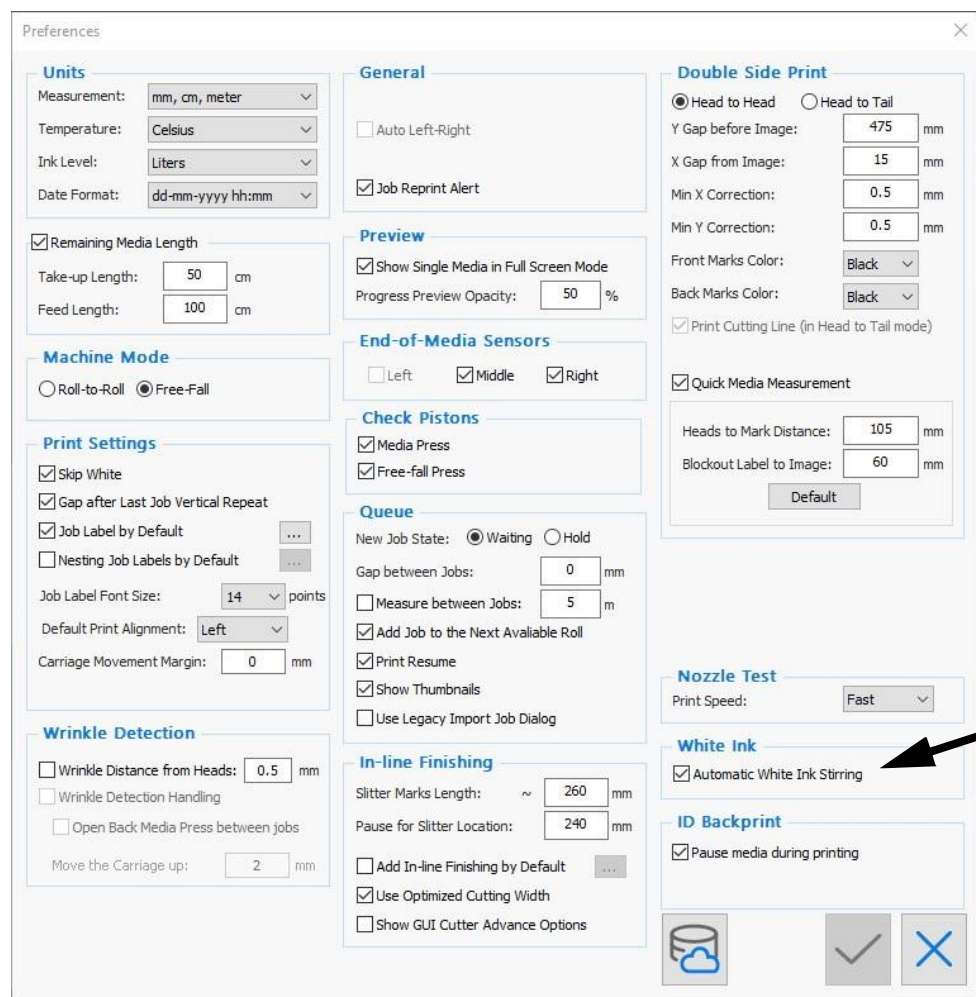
Preferences

Units
Measurement: mm, cm, meter
Temperature: Celsius
Ink Level: Liters
Date Format: dd-mm-yyyy hh:mm

Remaining Media Length
Take-up Length: 50 cm
Feed Length: 100 cm

Machine Mode
Roll-to-Roll Free-Fall

Print Settings
Skip White
Gap after Last Job Vertical Repeat
Job Label by Default ...
Nesting Job Labels by Default ...
Job Label Font Size: 14 points
Default Print Alignment: Left
Carriage Movement Margin: 0 mm

Wrinkle Detection
Wrinkle Distance from Heads: 0.5 mm
Wrinkle Detection Handling
Open Back Media Press between jobs
Move the Carriage up: 2 mm

General
Auto Left-Right
Job Reprint Alert

Preview
Show Single Media in Full Screen Mode
Progress Preview Opacity: 50 %

End-of-Media Sensors
Left Middle Right

Check Pistons
Media Press
Free-fall Press

Queue
New Job State: Waiting Hold
Gap between Jobs: 0 mm
Measure between Jobs: 5 m
Add Job to the Next Avaliable Roll
Print Resume
Show Thumbnails
Use Legacy Import Job Dialog

In-line Finishing
Slitter Marks Length: ~ 260 mm
Pause for Slitter Location: 240 mm
Add In-line Finishing by Default ...
Use Optimized Cutting Width
Show GUI Cutter Advance Options

Double Side Print
Head to Head Head to Tail
Y Gap before Image: 475 mm
X Gap from Image: 15 mm
Min X Correction: 0.5 mm
Min Y Correction: 0.5 mm
Front Marks Color: Black
Back Marks Color: Black
Print Cutting Line (in Head to Tail mode)

Quick Media Measurement
Heads to Mark Distance: 105 mm
Blockout Label to Image: 60 mm
Default

Nozzle Test
Print Speed: Fast

White Ink
Automatic White Ink Stirring

ID Backprint
Pause media during printing